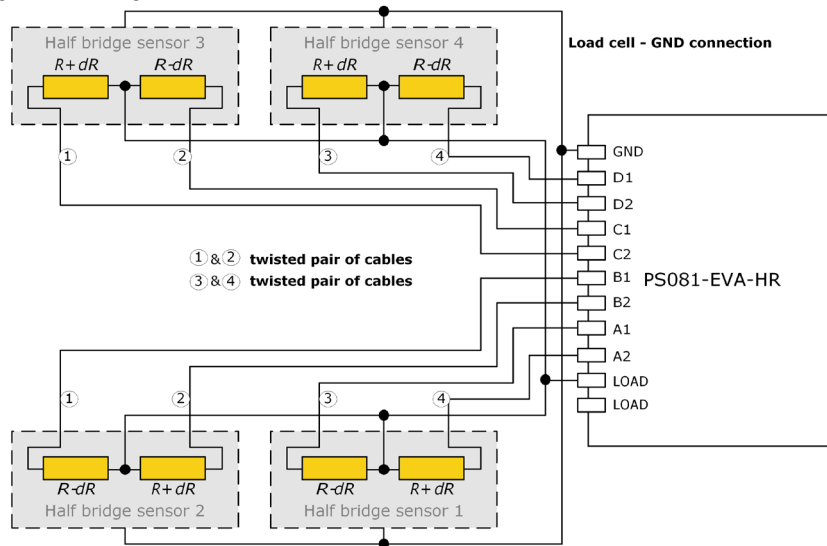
Half bridge sensor 3
$R+dR$ $R-dR$

Half bridge sensor 4
$R+dR$ $R-dR$

Load cell - GND connection

1 2 3 4

GND
D1
D2
C1
C2
B1
B2
A1
A2
LOAD
LOAD

PS081-EVA-HR

1 & 2 twisted pair of cables
3 & 4 twisted pair of cables

1 2 3 4

$R-dR$ $R+dR$
Half bridge sensor 2

$R-dR$ $R+dR$
Half bridge sensor 1